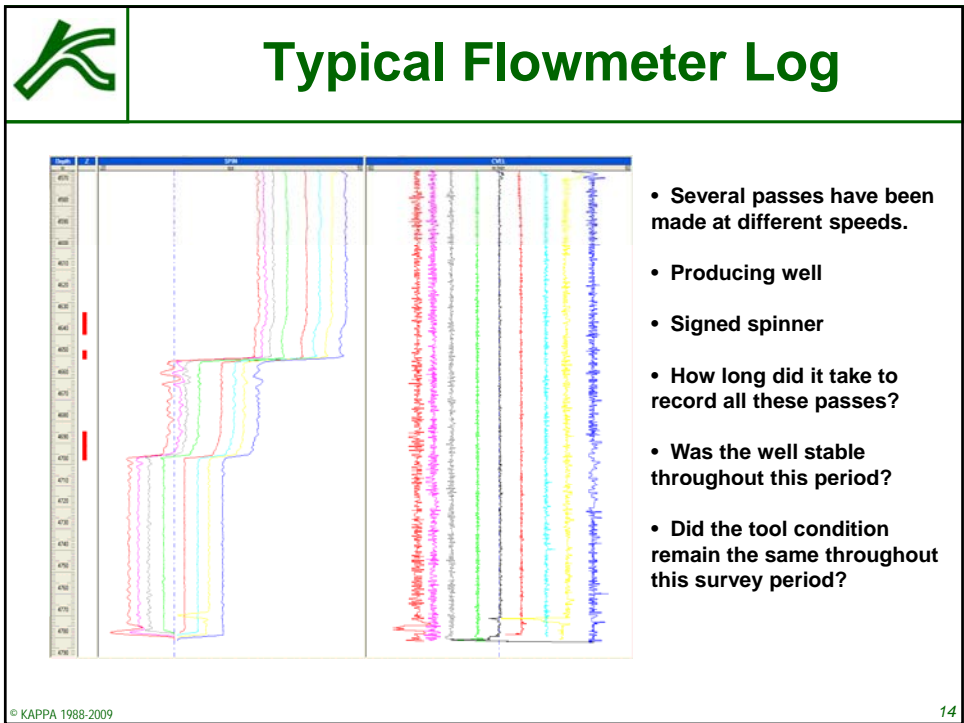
Typical Flowmeter Log

Depth | Z | SPIN | CVEL

• Several passes have been made at different speeds.

• Producing well

• Signed spinner

• How long did it take to record all these passes?

• Was the well stable throughout this period?

• Did the tool condition remain the same throughout this survey period?

© KAPPA 1988-2009

14